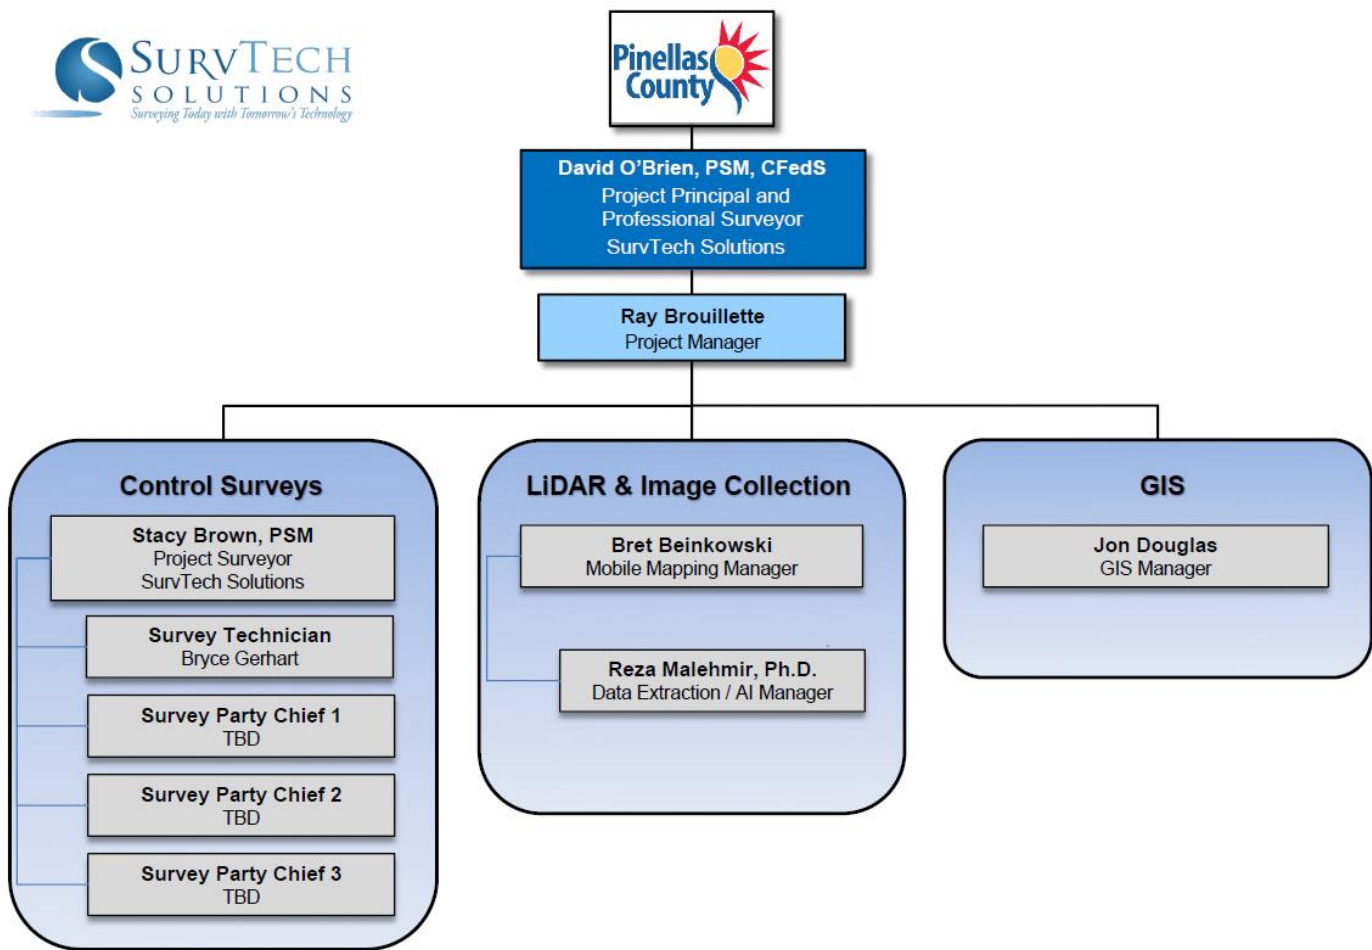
SurvTech
SOLUTIONS
Surveying Today with Tomorrow's Technology

Pinellas County

David O'Brien, PSM, CFedS
Project Principal and Professional Surveyor
SurvTech Solutions

Ray Brouillette
Project Manager

Control Surveys

Stacy Brown, PSM
Project Surveyor
SurvTech Solutions

Survey Technician
Bryce Gerhart

Survey Party Chief 1
TBD

Survey Party Chief 2
TBD

Survey Party Chief 3
TBD

LiDAR & Image Collection

Bret Beinkowski
Mobile Mapping Manager

Reza Malehmir, Ph.D.
Data Extraction / AI Manager

GIS

Jon Douglas
GIS Manager